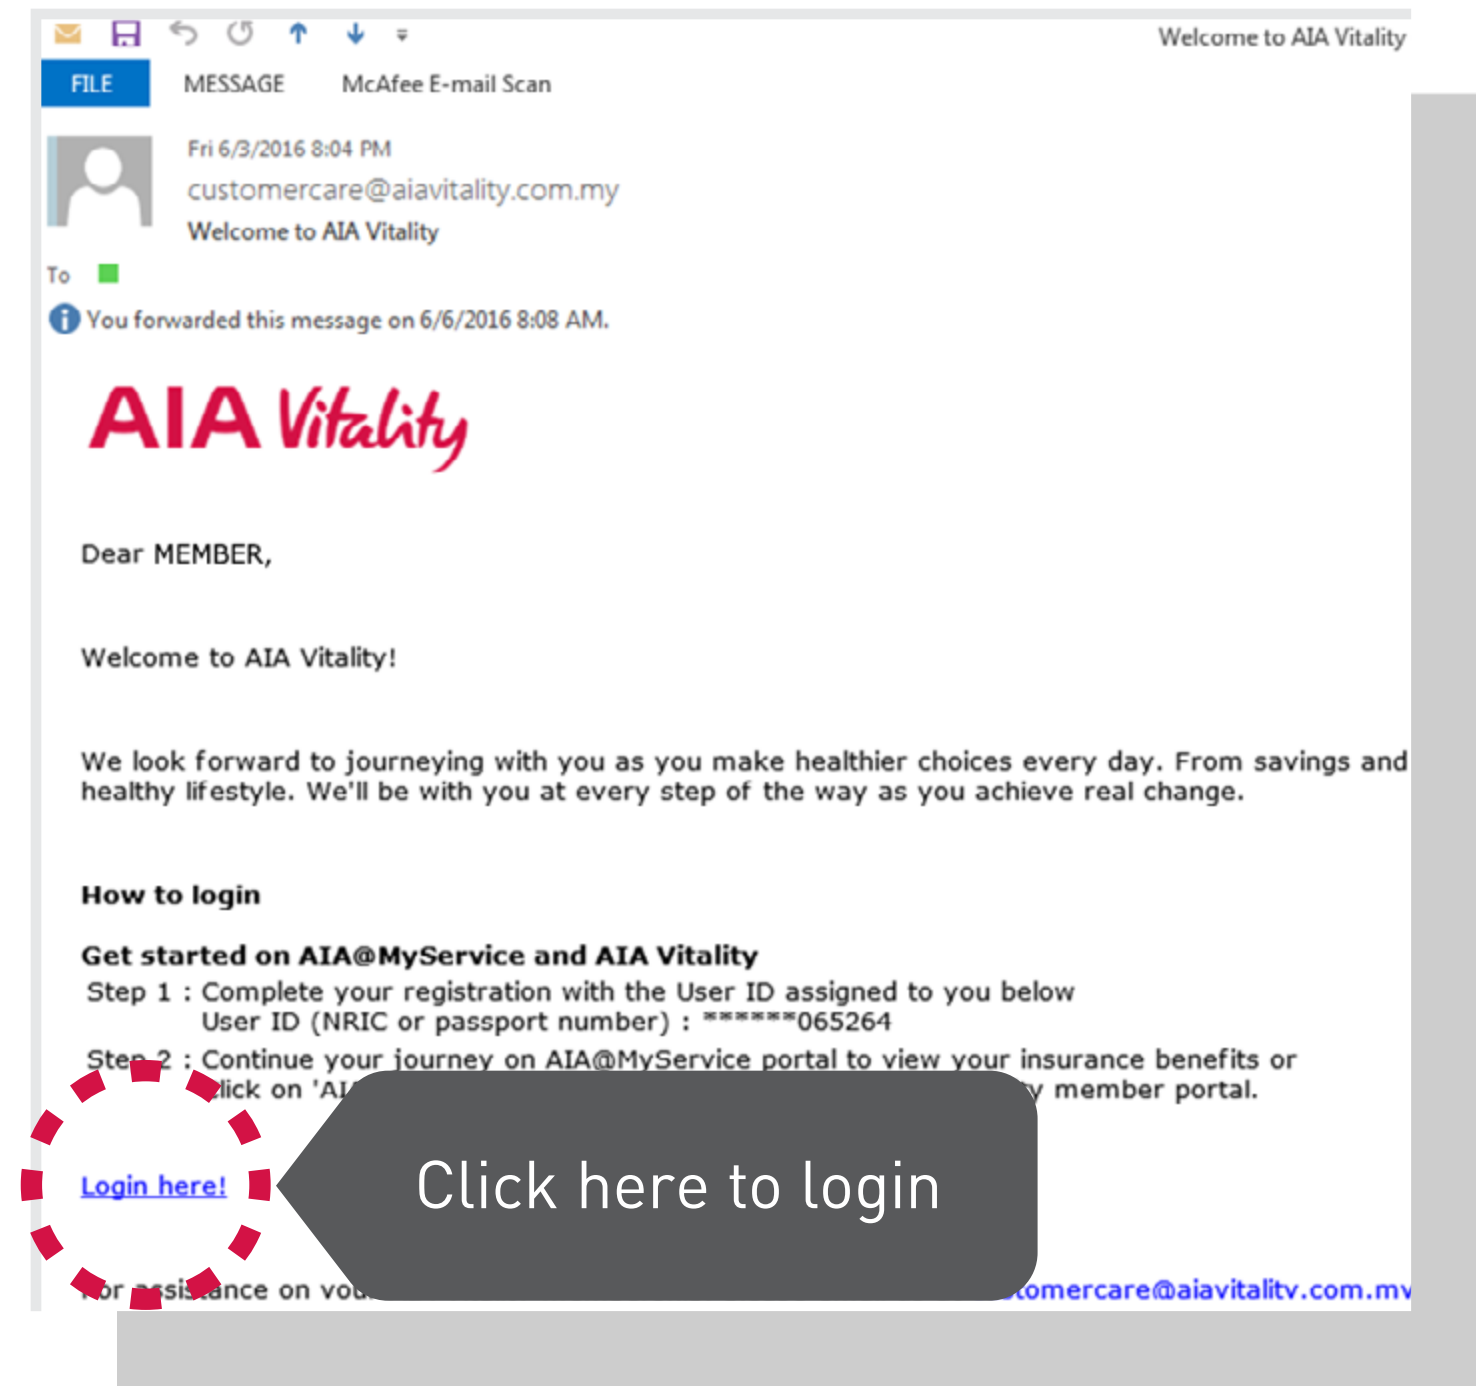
Welcome to AIA Vitality

FILE MESSAGE McAfee E-mail Scan

Fri 6/3/2016 8:04 PM
customercare@aiavitality.com.my
Welcome to AIA Vitality

To

You forwarded this message on 6/6/2016 8:08 AM.

AIA Vitality

Dear MEMBER,

Welcome to AIA Vitality!

We look forward to journeying with you as you make healthier choices every day. From savings and healthy lifestyle. We'll be with you at every step of the way as you achieve real change.

How to login

Get started on AIA@MyService and AIA Vitality
Step 1 : Complete your registration with the User ID assigned to you below
User ID (NRIC or passport number) : ******065264
Step 2 : Continue your journey on AIA@MyService portal to view your insurance benefits or click on 'AI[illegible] member portal.

Login here!

Click here to login

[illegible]or assistance on you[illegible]stomercare@aiavitalitv.com.mv